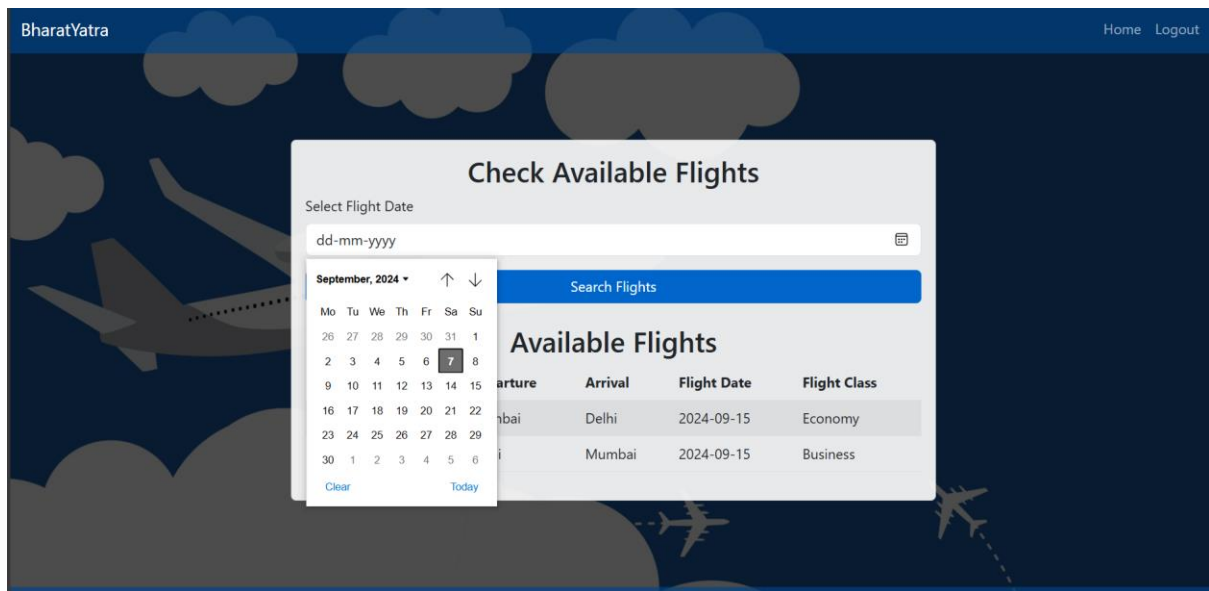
BharatYatra

Home Logout

Check Available Flights

Select Flight Date

dd-mm-yyyy

September, 2024 ▾

| Mo | Tu | We | Th | Fr | Sa | Su |
|---|---|---|---|---|---|---|
| 26 | 27 | 28 | 29 | 30 | 31 | 1 |
| 2 | 3 | 4 | 5 | 6 | 7 | 8 |
| 9 | 10 | 11 | 12 | 13 | 14 | 15 |
| 16 | 17 | 18 | 19 | 20 | 21 | 22 |
| 23 | 24 | 25 | 26 | 27 | 28 | 29 |
| 30 | 1 | 2 | 3 | 4 | 5 | 6 |

Clear Today

Search Flights

Available Flights

| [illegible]arture | Arrival | Flight Date | Flight Class |
|---|---|---|---|
| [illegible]bai | Delhi | 2024-09-15 | Economy |
| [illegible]i | Mumbai | 2024-09-15 | Business |